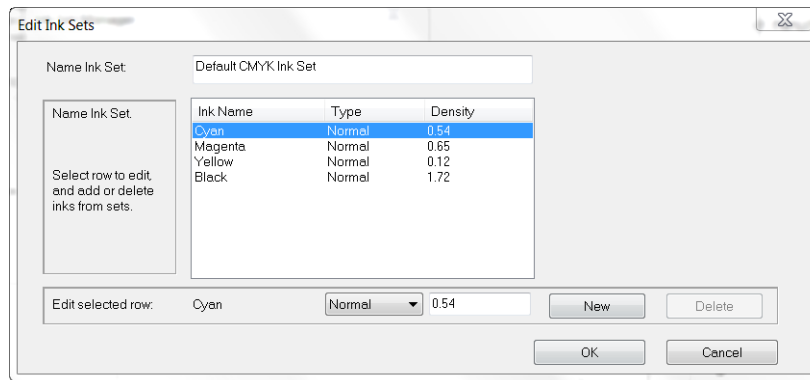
Edit Ink Sets

Name Ink Set: Default CMYK Ink Set

Name Ink Set.

Select row to edit, and add or delete inks from sets.

| Ink Name | Type | Density |
|---|---|---|
| Cyan | Normal | 0.54 |
| Magenta | Normal | 0.65 |
| Yellow | Normal | 0.12 |
| Black | Normal | 1.72 |

Edit selected row: Cyan Normal 0.54 New Delete

OK Cancel